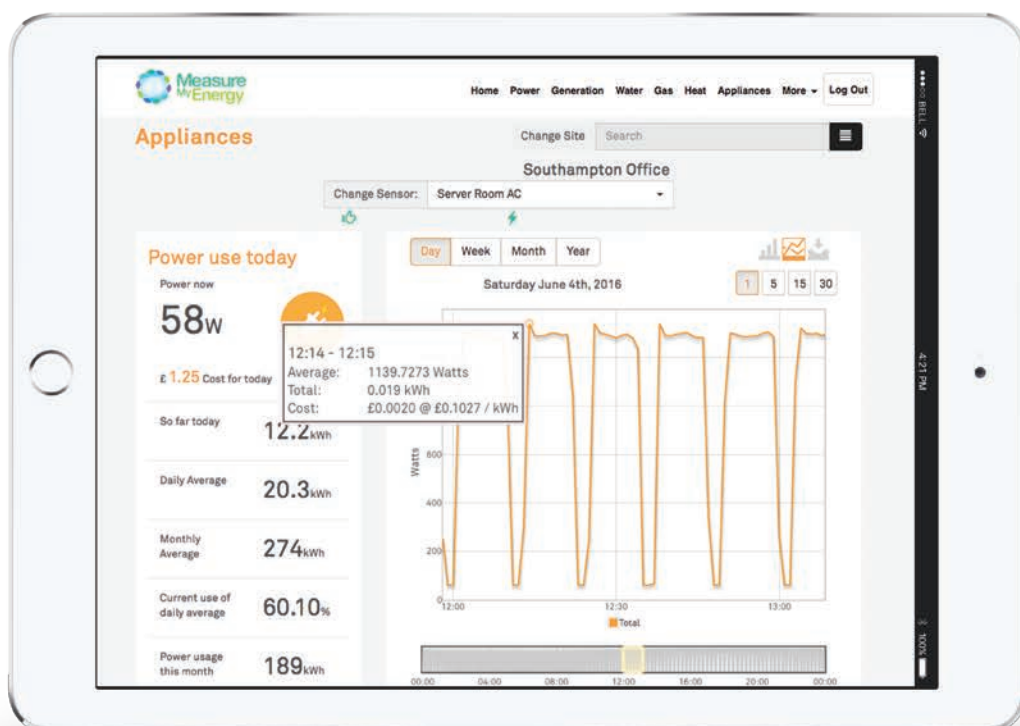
Measure My Energy

Home Power Generation Water Gas Heat Appliances More Log Out

Appliances

Change Site Search

Southampton Office

Change Sensor: Server Room AC

Power use today

Power now

58w

£ 1.25 Cost for today

So far today 12.2kWh

Daily Average 20.3kWh

Monthly Average 274kWh

Current use of daily average 60.10%

Power usage this month 189kWh

Day Week Month Year

Saturday June 4th, 2016

1 5 15 30

x

12:14 - 12:15
Average: 1139.7273 Watts
Total: 0.019 kWh
Cost: £0.0020 @ £0.1027 / kWh

Watts

800

400

200

0

12:00 12:30 13:00

Total

00:00 04:00 08:00 12:00 16:00 20:00 00:00

BELL

4:21 PM

100%